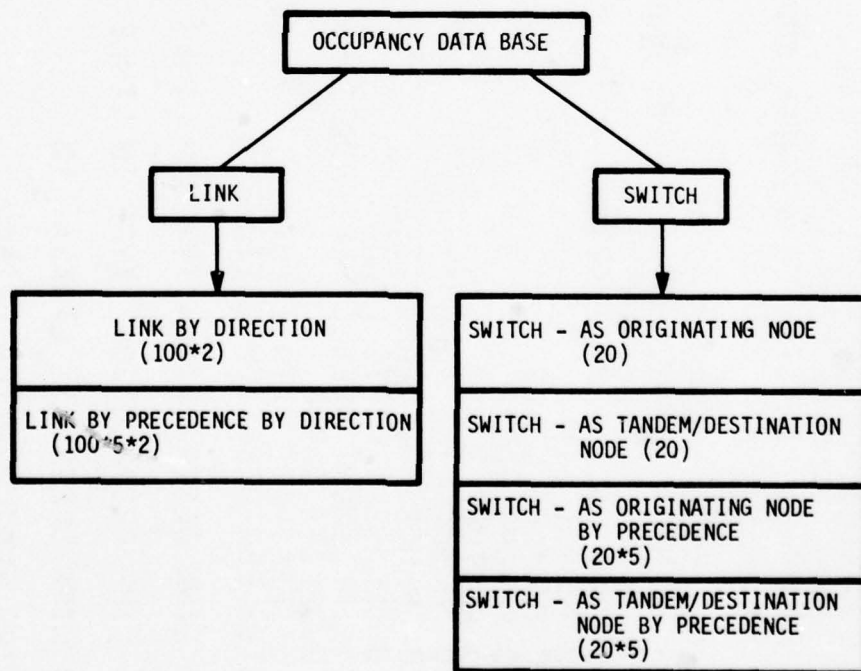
OCCUPANCY DATA BASE

LINK

SWITCH

LINK BY DIRECTION (100*2)

LINK BY PRECEDENCE BY DIRECTION (100*5*2)

SWITCH - AS ORIGINATING NODE (20)

SWITCH - AS TANDEM/DESTINATION NODE (20)

SWITCH - AS ORIGINATING NODE BY PRECEDENCE (20*5)

SWITCH - AS TANDEM/DESTINATION NODE BY PRECEDENCE (20*5)